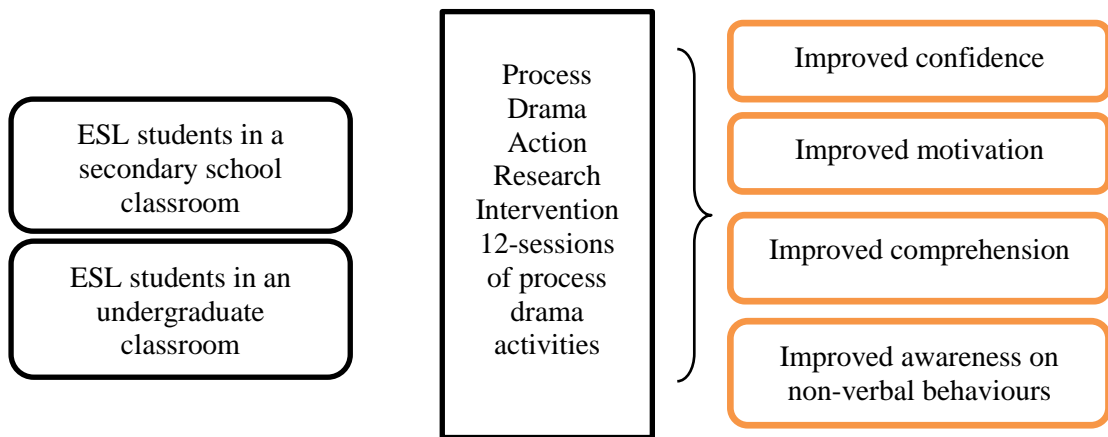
ESL students in a secondary school classroom

ESL students in an undergraduate classroom

Process Drama Action Research Intervention 12-sessions of process drama activities

Improved confidence

Improved motivation

Improved comprehension

Improved awareness on non-verbal behaviours